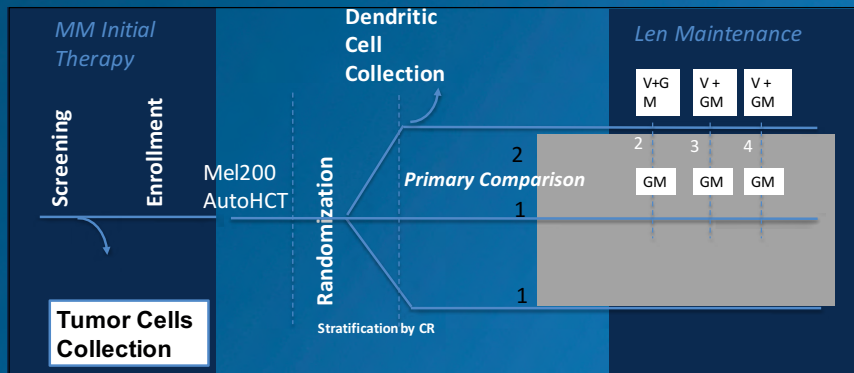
MM Initial Therapy

Dendritic Cell Collection

Len Maintenance

V+GM

V + GM

V + GM

Screening

Enrollment

Mel200 AutoHCT

Randomization

2

Primary Comparison

2

3

4

GM

GM

GM

1

1

Tumor Cells Collection

Stratification by CR